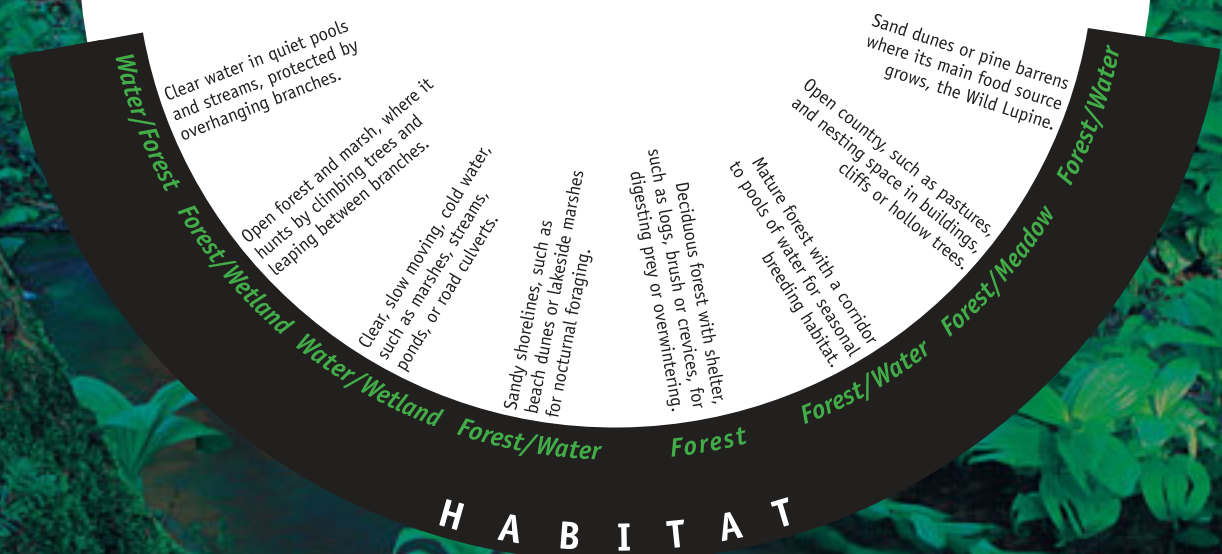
Water/Forest
Clear water in quiet pools and streams, protected by overhanging branches.

Forest/Wetland
Open forest and marsh, where it hunts by climbing trees and leaping between branches.

Water/Wetland
Clear, slow moving, cold water, such as marshes, streams, ponds, or road culverts.

Forest/Water
Sandy shorelines, such as beach dunes or lakeside marshes for nocturnal foraging.

Forest
Deciduous forest with shelter, such as logs, brush or crevices, for digesting prey or overwintering.

Forest/Water
Mature forest with a corridor to pools of water for seasonal breeding habitat.

Forest/Meadow
Open country, such as pastures, and nesting space in buildings, cliffs or hollow trees.

Forest/Water
Sand dunes or pine barrens where its main food source grows, the Wild Lupine.

HABITAT